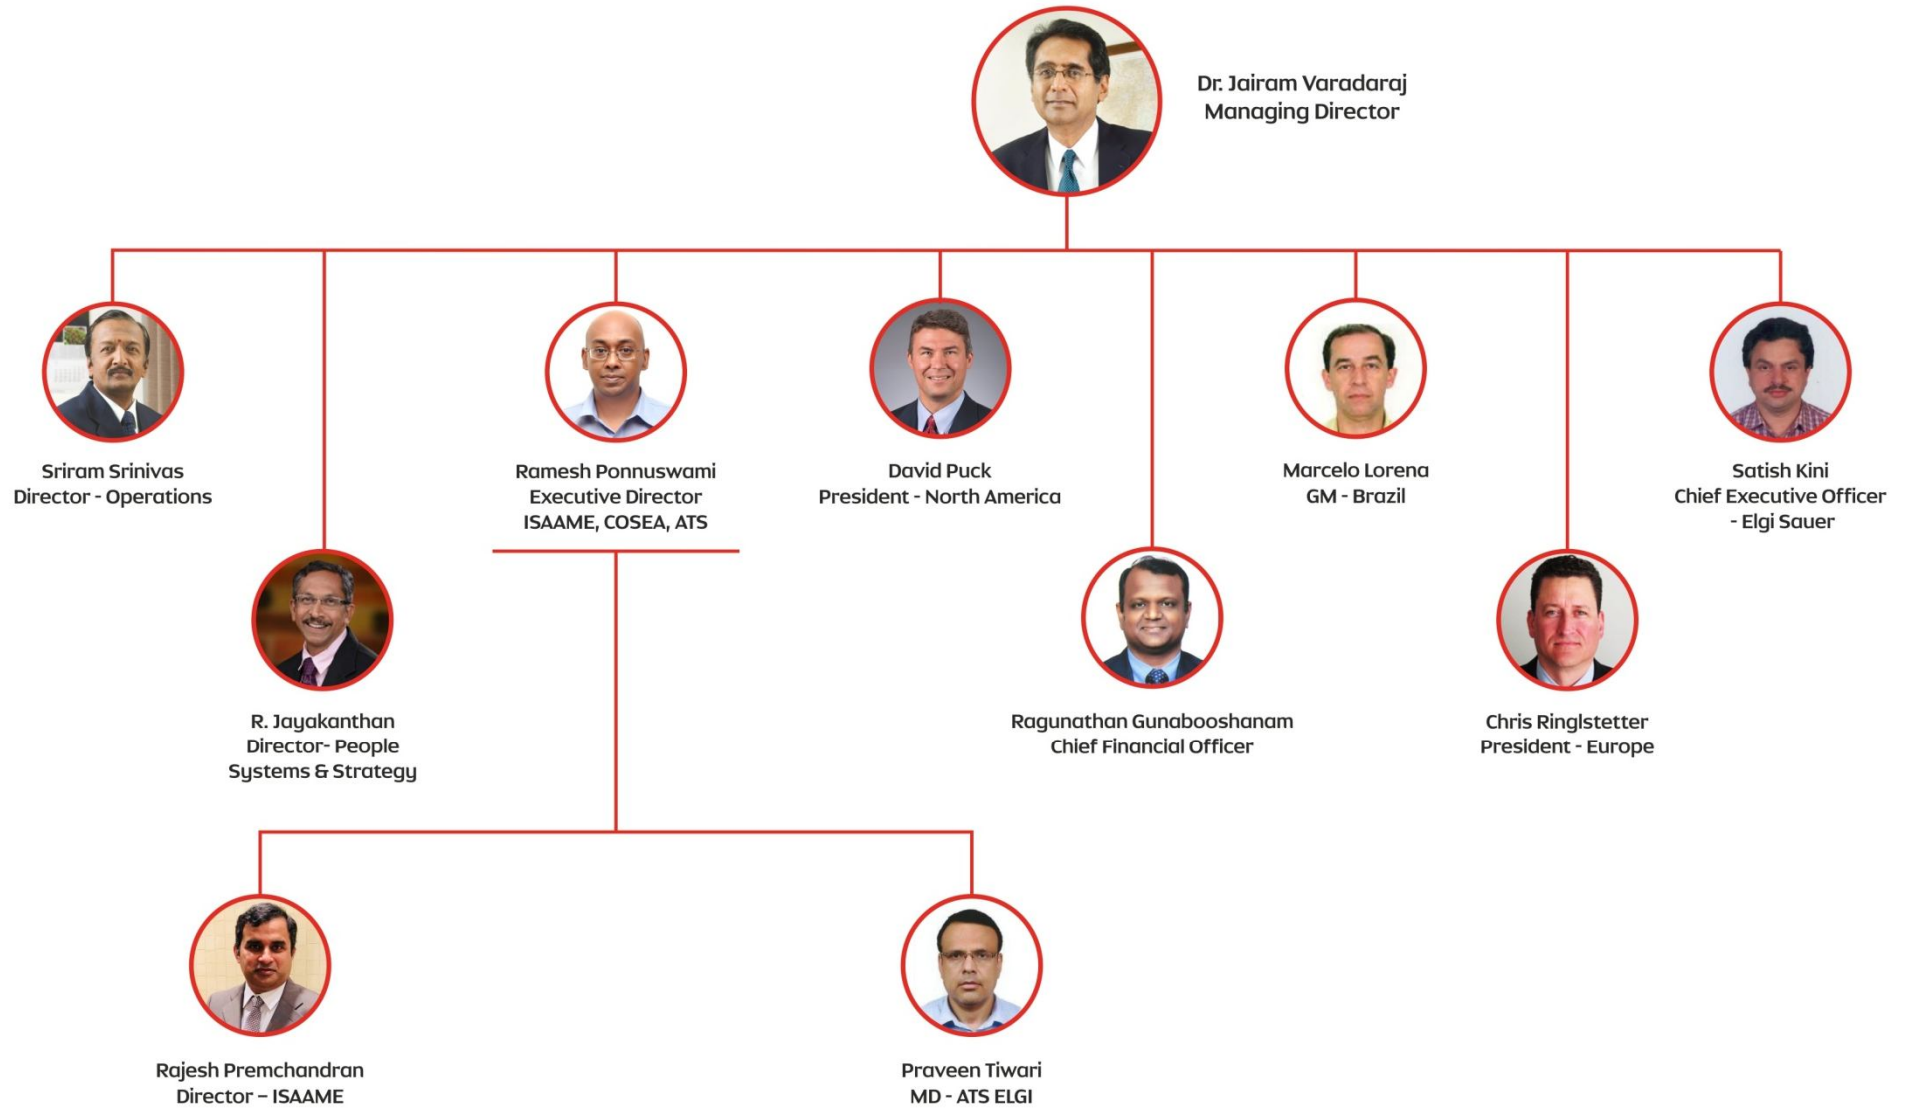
Dr. Jairam Varadaraj
Managing Director

Sriram Srinivas
Director - Operations

R. Jayakanthan
Director- People Systems & Strategy

Ramesh Ponnuswami
Executive Director
ISAAME, COSEA, ATS

David Puck
President - North America

Ragunathan Gunabooshanam
Chief Financial Officer

Marcelo Lorena
GM - Brazil

Chris Ringlstetter
President - Europe

Satish Kini
Chief Executive Officer
- Elgi Sauer

Rajesh Premchandran
Director – ISAAME

Praveen Tiwari
MD - ATS ELGI